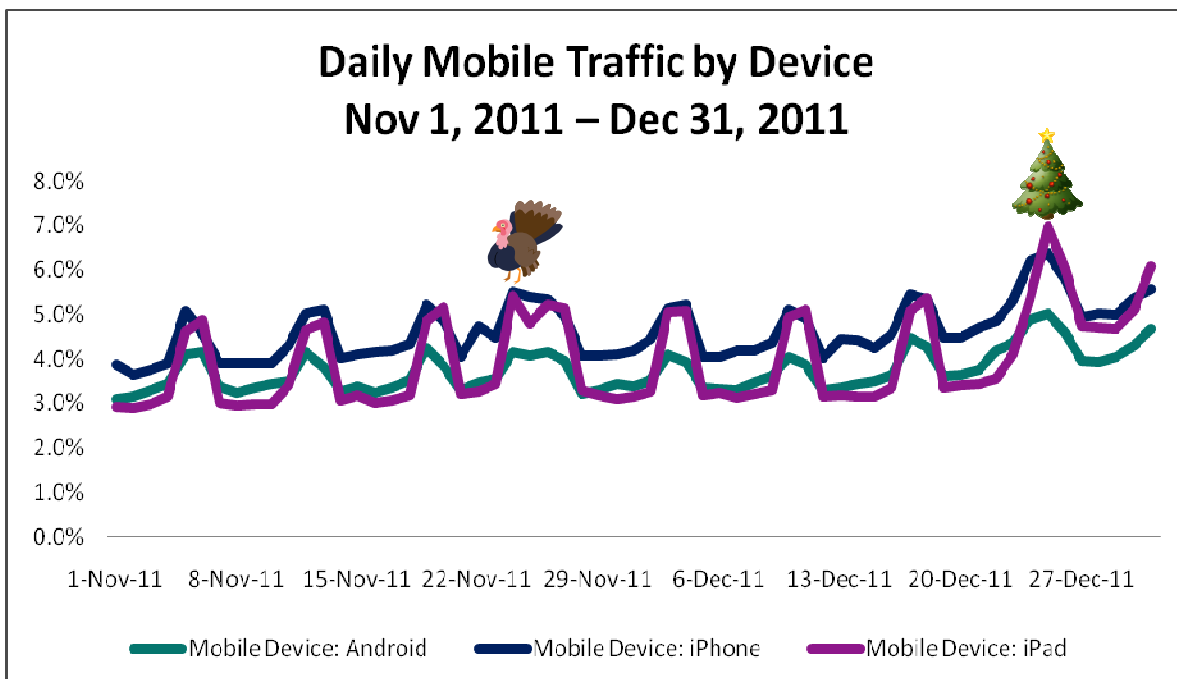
Daily Mobile Traffic by Device
Nov 1, 2011 – Dec 31, 2011

8.0%
7.0%
6.0%
5.0%
4.0%
3.0%
2.0%
1.0%
0.0%

1-Nov-11
8-Nov-11
15-Nov-11
22-Nov-11
29-Nov-11
6-Dec-11
13-Dec-11
20-Dec-11
27-Dec-11

Mobile Device: Android
Mobile Device: iPhone
Mobile Device: iPad